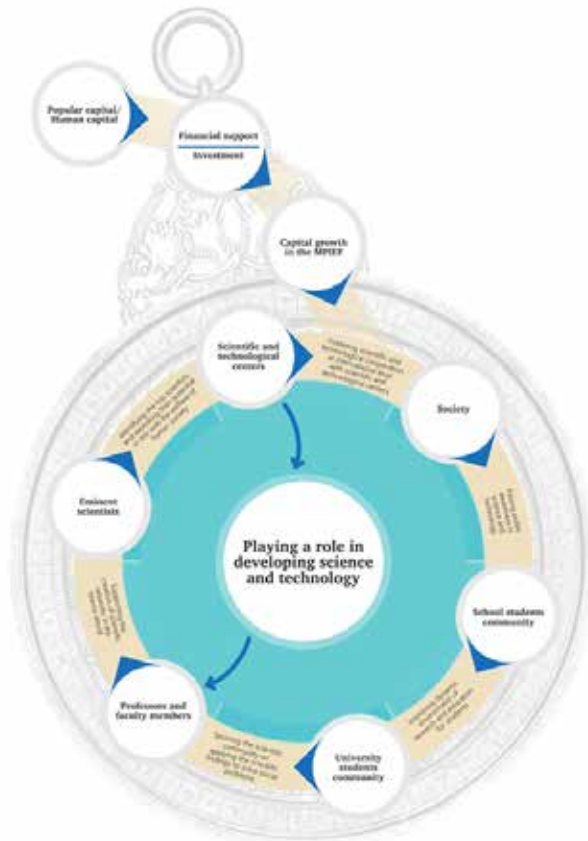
Popular capital/ Human capital

Financial support

Investment

Capital growth in the MPIEF

Scientific and technological centers

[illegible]

Society

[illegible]

School students community

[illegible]

University students community

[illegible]

Professors and faculty members

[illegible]

Eminent scientists

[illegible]

Playing a role in developing science and technology